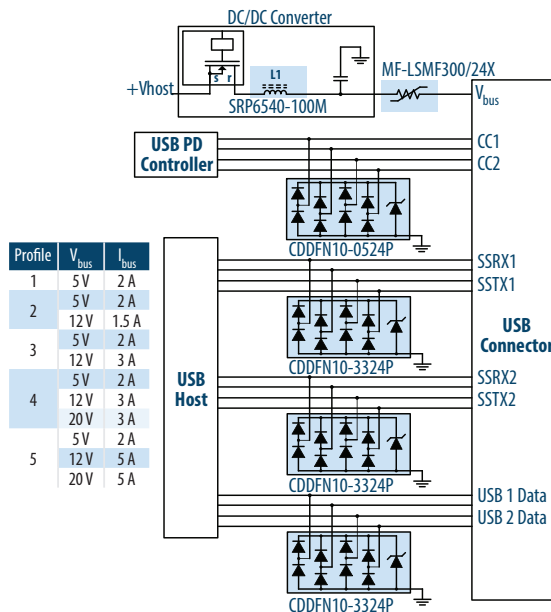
DC/DC Converter

+Vhost

L1

SRP6540-100M

MF-LSMF300/24X

$V_{bus}$

USB PD Controller

CC1

CC2

CDDFN10-0524P

| Profile | $V_{bus}$ | $I_{bus}$ |
|---|---|---|
| 1 | 5 V | 2 A |
| 2 | 5 V | 2 A |
| | 12 V | 1.5 A |
| 3 | 5 V | 2 A |
| | 12 V | 3 A |
| 4 | 5 V | 2 A |
| | 12 V | 3 A |
| | 20 V | 3 A |
| 5 | 5 V | 2 A |
| | 12 V | 5 A |
| | 20 V | 5 A |

USB Host

SSRX1

SSTX1

CDDFN10-3324P

USB Connector

SSRX2

SSTX2

CDDFN10-3324P

USB 1 Data

USB 2 Data

CDDFN10-3324P